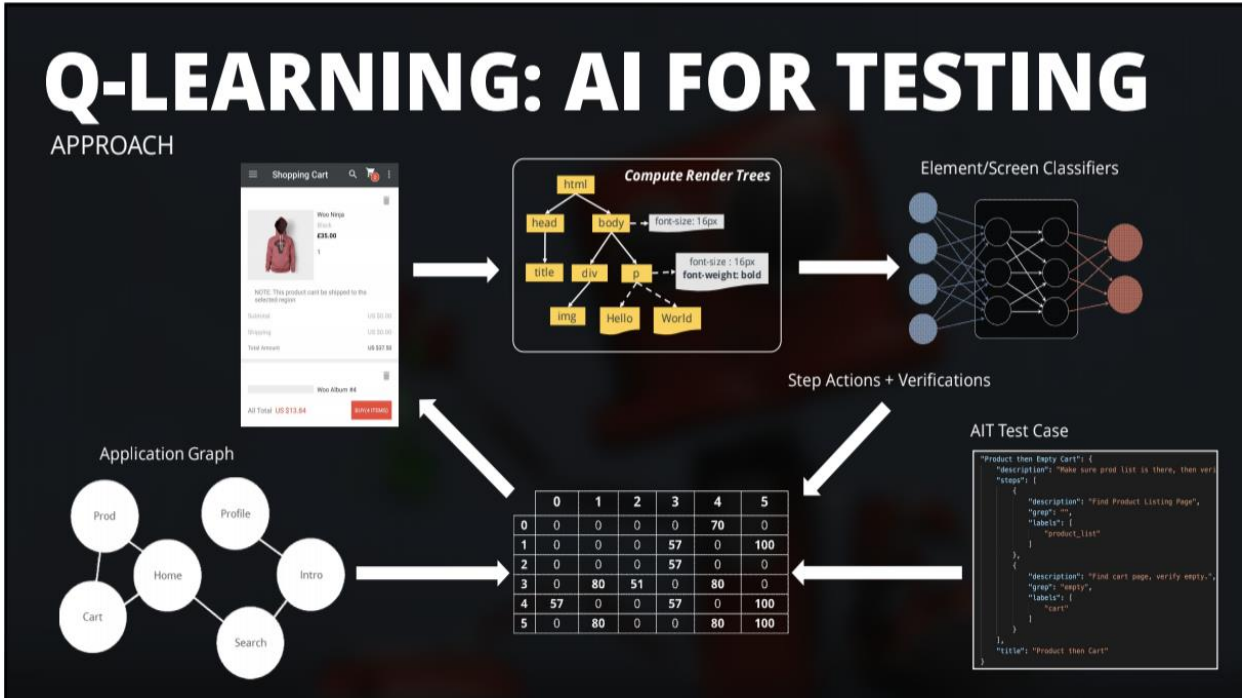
Q-LEARNING: AI FOR TESTING

APPROACH

Shopping Cart

Woo Ninja
Black
£35.00
1

NOTE: This product cant be shipped to the selected region

Subtotal US $0.00
Shipping US $0.00
Total Amount US $37.50

Woo Album #4

All Total US $13.64
BUY (4 ITEMS)

Compute Render Trees

html
head
body
font-size: 16px
title
div
p
font-size : 16px
font-weight: bold
img
Hello
World

Element/Screen Classifiers

Step Actions + Verifications

AIT Test Case

"Product then Empty Cart": {
"description": "Make sure prod list is there, then veri
"steps": [
{
"description": "Find Product Listing Page",
"grep": "",
"labels": [
"product_list"
]
},
{
"description": "Find cart page, verify empty.",
"grep": "empty",
"labels": [
"cart"
]
}
],
"title": "Product then Cart"
}

Application Graph

Prod
Profile
Home
Intro
Cart
Search

| | 0 | 1 | 2 | 3 | 4 | 5 |
|---|---|---|---|---|---|---|
| 0 | 0 | 0 | 0 | 0 | 70 | 0 |
| 1 | 0 | 0 | 0 | 57 | 0 | 100 |
| 2 | 0 | 0 | 0 | 57 | 0 | 0 |
| 3 | 0 | 80 | 51 | 0 | 80 | 0 |
| 4 | 57 | 0 | 0 | 57 | 0 | 100 |
| 5 | 0 | 80 | 0 | 0 | 80 | 100 |